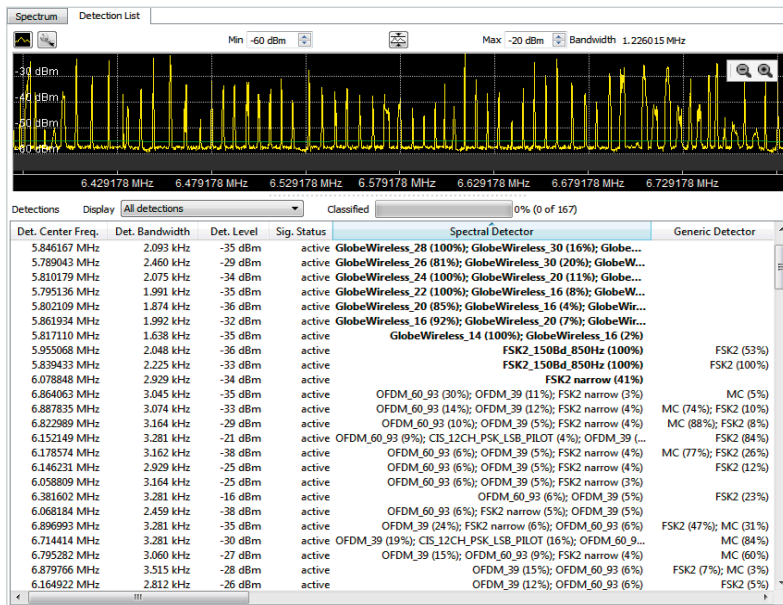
Spectrum | Detection List

Min -60 dBm

Max -20 dBm Bandwidth 1.226015 MHz

-30 dBm
-40 dBm
-50 dBm
-60 dBm

6.429178 MHz 6.479178 MHz 6.529178 MHz 6.579178 MHz 6.629178 MHz 6.679178 MHz 6.729178 MHz

Detections Display All detections Classified 0% (0 of 167)

| Det. Center Freq. | Det. Bandwidth | Det. Level | Sig. Status | Spectral Detector | Generic Detector |
|---|---|---|---|---|---|
| 5.846167 MHz | 2.093 kHz | -35 dBm | active | GlobeWireless_28 (100%); GlobeWireless_30 (16%); Globe... | |
| 5.789043 MHz | 2.460 kHz | -29 dBm | active | GlobeWireless_26 (81%); GlobeWireless_30 (20%); GlobeW... | |
| 5.810179 MHz | 2.075 kHz | -34 dBm | active | GlobeWireless_24 (100%); GlobeWireless_20 (11%); Globe... | |
| 5.795136 MHz | 1.991 kHz | -35 dBm | active | GlobeWireless_22 (100%); GlobeWireless_16 (8%); GlobeW... | |
| 5.802109 MHz | 1.874 kHz | -36 dBm | active | GlobeWireless_20 (85%); GlobeWireless_16 (4%); GlobeWir... | |
| 5.861934 MHz | 1.992 kHz | -32 dBm | active | GlobeWireless_16 (92%); GlobeWireless_20 (7%); GlobeWir... | |
| 5.817110 MHz | 1.638 kHz | -35 dBm | active | GlobeWireless_14 (100%); GlobeWireless_16 (2%) | |
| 5.955068 MHz | 2.048 kHz | -36 dBm | active | FSK2_150Bd_850Hz (100%) | FSK2 (53%) |
| 5.839433 MHz | 2.225 kHz | -33 dBm | active | FSK2_150Bd_850Hz (100%) | FSK2 (100%) |
| 6.078848 MHz | 2.929 kHz | -34 dBm | active | FSK2 narrow (41%) | |
| 6.864063 MHz | 3.045 kHz | -35 dBm | active | OFDM_60_93 (30%); OFDM_39 (11%); FSK2 narrow (3%) | MC (5%) |
| 6.887835 MHz | 3.074 kHz | -33 dBm | active | OFDM_60_93 (14%); OFDM_39 (12%); FSK2 narrow (4%) | MC (74%); FSK2 (10%) |
| 6.822989 MHz | 3.164 kHz | -29 dBm | active | OFDM_60_93 (10%); OFDM_39 (5%); FSK2 narrow (4%) | MC (88%); FSK2 (8%) |
| 6.152149 MHz | 3.281 kHz | -21 dBm | active | OFDM_60_93 (9%); CIS_12CH_PSK_LSB_PILOT (4%); OFDM_39 (... | FSK2 (84%) |
| 6.178574 MHz | 3.162 kHz | -38 dBm | active | OFDM_60_93 (6%); OFDM_39 (5%); FSK2 narrow (4%) | MC (77%); FSK2 (26%) |
| 6.146231 MHz | 2.929 kHz | -25 dBm | active | OFDM_60_93 (6%); OFDM_39 (5%); FSK2 narrow (4%) | FSK2 (12%) |
| 6.058809 MHz | 3.164 kHz | -25 dBm | active | OFDM_60_93 (6%); OFDM_39 (5%); FSK2 narrow (3%) | |
| 6.381602 MHz | 3.281 kHz | -16 dBm | active | OFDM_60_93 (6%); OFDM_39 (5%) | FSK2 (23%) |
| 6.068184 MHz | 2.459 kHz | -38 dBm | active | OFDM_60_93 (6%); FSK2 narrow (5%); OFDM_39 (5%) | |
| 6.896993 MHz | 3.281 kHz | -35 dBm | active | OFDM_39 (24%); FSK2 narrow (6%); OFDM_60_93 (6%) | FSK2 (47%); MC (31%) |
| 6.714414 MHz | 3.281 kHz | -30 dBm | active | OFDM_39 (19%); CIS_12CH_PSK_LSB_PILOT (16%); OFDM_60_9... | MC (84%) |
| 6.795282 MHz | 3.060 kHz | -27 dBm | active | OFDM_39 (15%); OFDM_60_93 (9%); FSK2 narrow (4%) | MC (60%) |
| 6.879766 MHz | 3.515 kHz | -28 dBm | active | OFDM_39 (15%); OFDM_60_93 (6%) | FSK2 (7%); MC (3%) |
| 6.164922 MHz | 2.812 kHz | -26 dBm | active | OFDM_39 (12%); OFDM_60_93 (6%) | FSK2 (5%) |